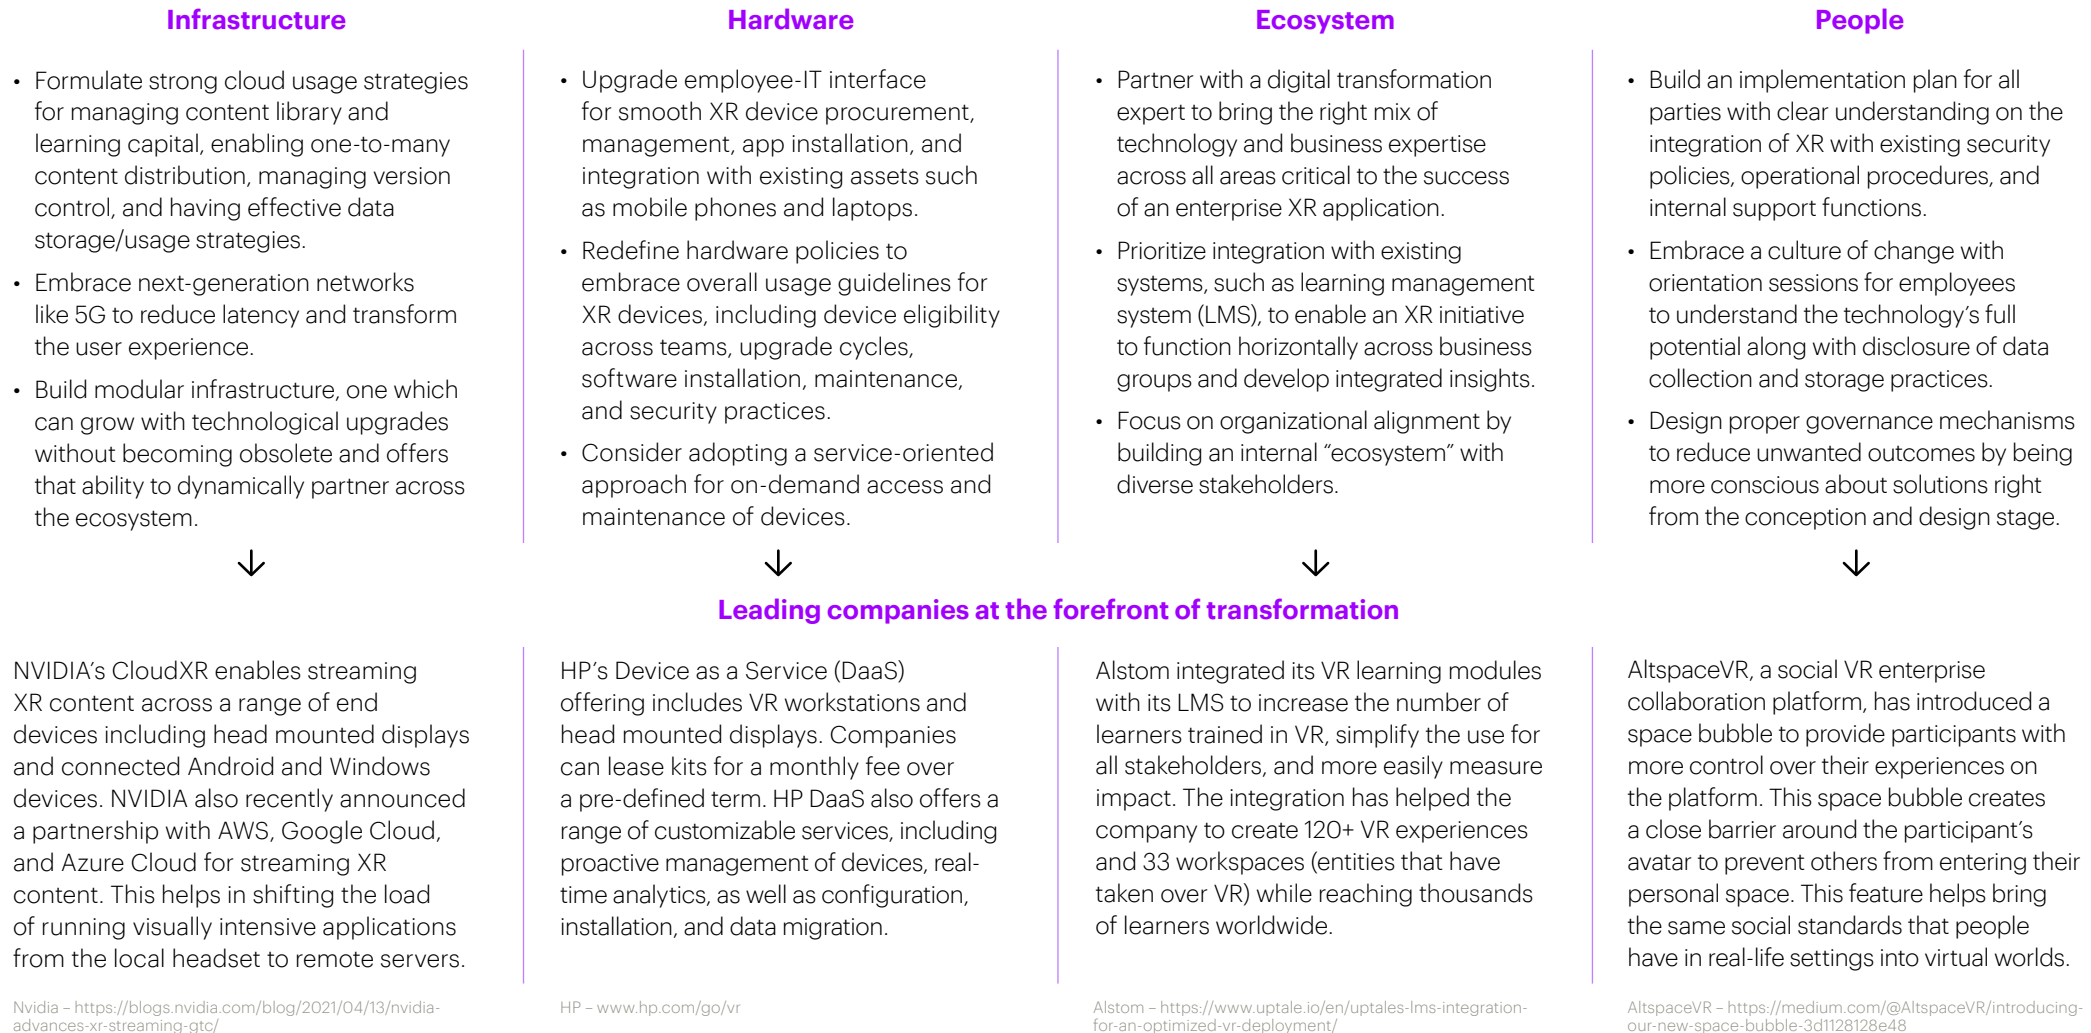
Infrastructure

• Formulate strong cloud usage strategies for managing content library and learning capital, enabling one-to-many content distribution, managing version control, and having effective data storage/usage strategies.

• Embrace next-generation networks like 5G to reduce latency and transform the user experience.

• Build modular infrastructure, one which can grow with technological upgrades without becoming obsolete and offers that ability to dynamically partner across the ecosystem.

Hardware

• Upgrade employee-IT interface for smooth XR device procurement, management, app installation, and integration with existing assets such as mobile phones and laptops.

• Redefine hardware policies to embrace overall usage guidelines for XR devices, including device eligibility across teams, upgrade cycles, software installation, maintenance, and security practices.

• Consider adopting a service-oriented approach for on-demand access and maintenance of devices.

Ecosystem

• Partner with a digital transformation expert to bring the right mix of technology and business expertise across all areas critical to the success of an enterprise XR application.

• Prioritize integration with existing systems, such as learning management system (LMS), to enable an XR initiative to function horizontally across business groups and develop integrated insights.

• Focus on organizational alignment by building an internal “ecosystem” with diverse stakeholders.

People

• Build an implementation plan for all parties with clear understanding on the integration of XR with existing security policies, operational procedures, and internal support functions.

• Embrace a culture of change with orientation sessions for employees to understand the technology’s full potential along with disclosure of data collection and storage practices.

• Design proper governance mechanisms to reduce unwanted outcomes by being more conscious about solutions right from the conception and design stage.

Leading companies at the forefront of transformation

NVIDIA’s CloudXR enables streaming XR content across a range of end devices including head mounted displays and connected Android and Windows devices. NVIDIA also recently announced a partnership with AWS, Google Cloud, and Azure Cloud for streaming XR content. This helps in shifting the load of running visually intensive applications from the local headset to remote servers.

Nvidia – https://blogs.nvidia.com/blog/2021/04/13/nvidia-advances-xr-streaming-gtc/

HP’s Device as a Service (DaaS) offering includes VR workstations and head mounted displays. Companies can lease kits for a monthly fee over a pre-defined term. HP DaaS also offers a range of customizable services, including proactive management of devices, real-time analytics, as well as configuration, installation, and data migration.

HP – www.hp.com/go/vr

Alstom integrated its VR learning modules with its LMS to increase the number of learners trained in VR, simplify the use for all stakeholders, and more easily measure impact. The integration has helped the company to create 120+ VR experiences and 33 workspaces (entities that have taken over VR) while reaching thousands of learners worldwide.

Alstom – https://www.uptale.io/en/uptales-lms-integration-for-an-optimized-vr-deployment/

AltspaceVR, a social VR enterprise collaboration platform, has introduced a space bubble to provide participants with more control over their experiences on the platform. This space bubble creates a close barrier around the participant’s avatar to prevent others from entering their personal space. This feature helps bring the same social standards that people have in real-life settings into virtual worlds.

AltspaceVR – https://medium.com/@AltspaceVR/introducing-our-new-space-bubble-3d1128128e48